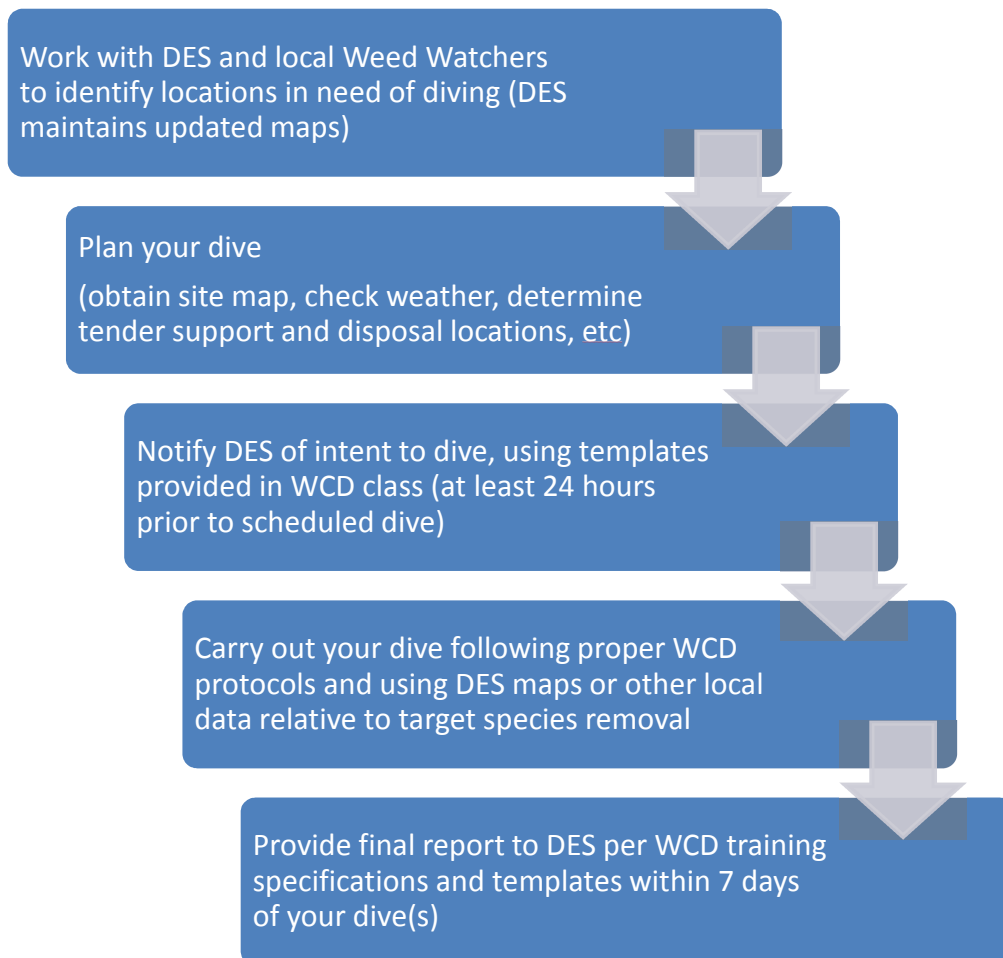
Work with DES and local Weed Watchers to identify locations in need of diving (DES maintains updated maps)

Plan your dive

(obtain site map, check weather, determine tender support and disposal locations, etc)

Notify DES of intent to dive, using templates provided in WCD class (at least 24 hours prior to scheduled dive)

Carry out your dive following proper WCD protocols and using DES maps or other local data relative to target species removal

Provide final report to DES per WCD training specifications and templates within 7 days of your dive(s)